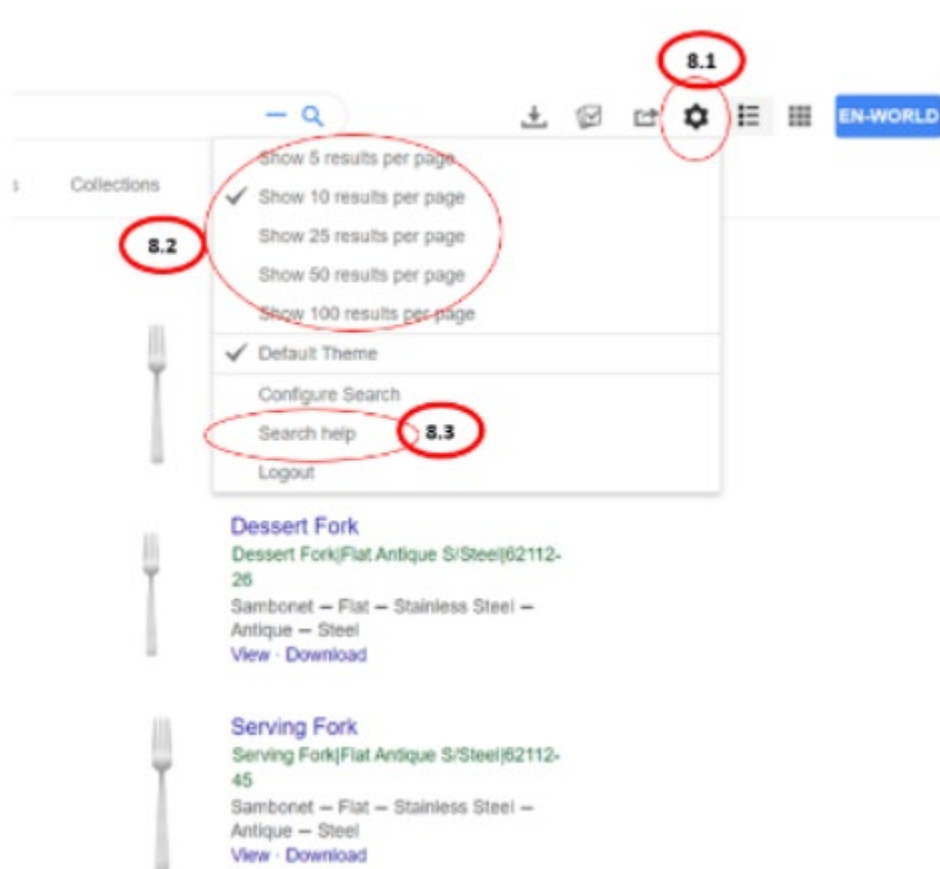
8.1

EN-WORLD

Collections

8.2

Show 5 results per page

✓ Show 10 results per page

Show 25 results per page

Show 50 results per page

Show 100 results per page

✓ Default Theme

Configure Search

Search help

8.3

Logout

Dessert Fork
Dessert Fork|Flat Antique S/Steel|62112-26
Sambonet – Flat – Stainless Steel – Antique – Steel
View · Download

Serving Fork
Serving Fork|Flat Antique S/Steel|62112-45
Sambonet – Flat – Stainless Steel – Antique – Steel
View · Download